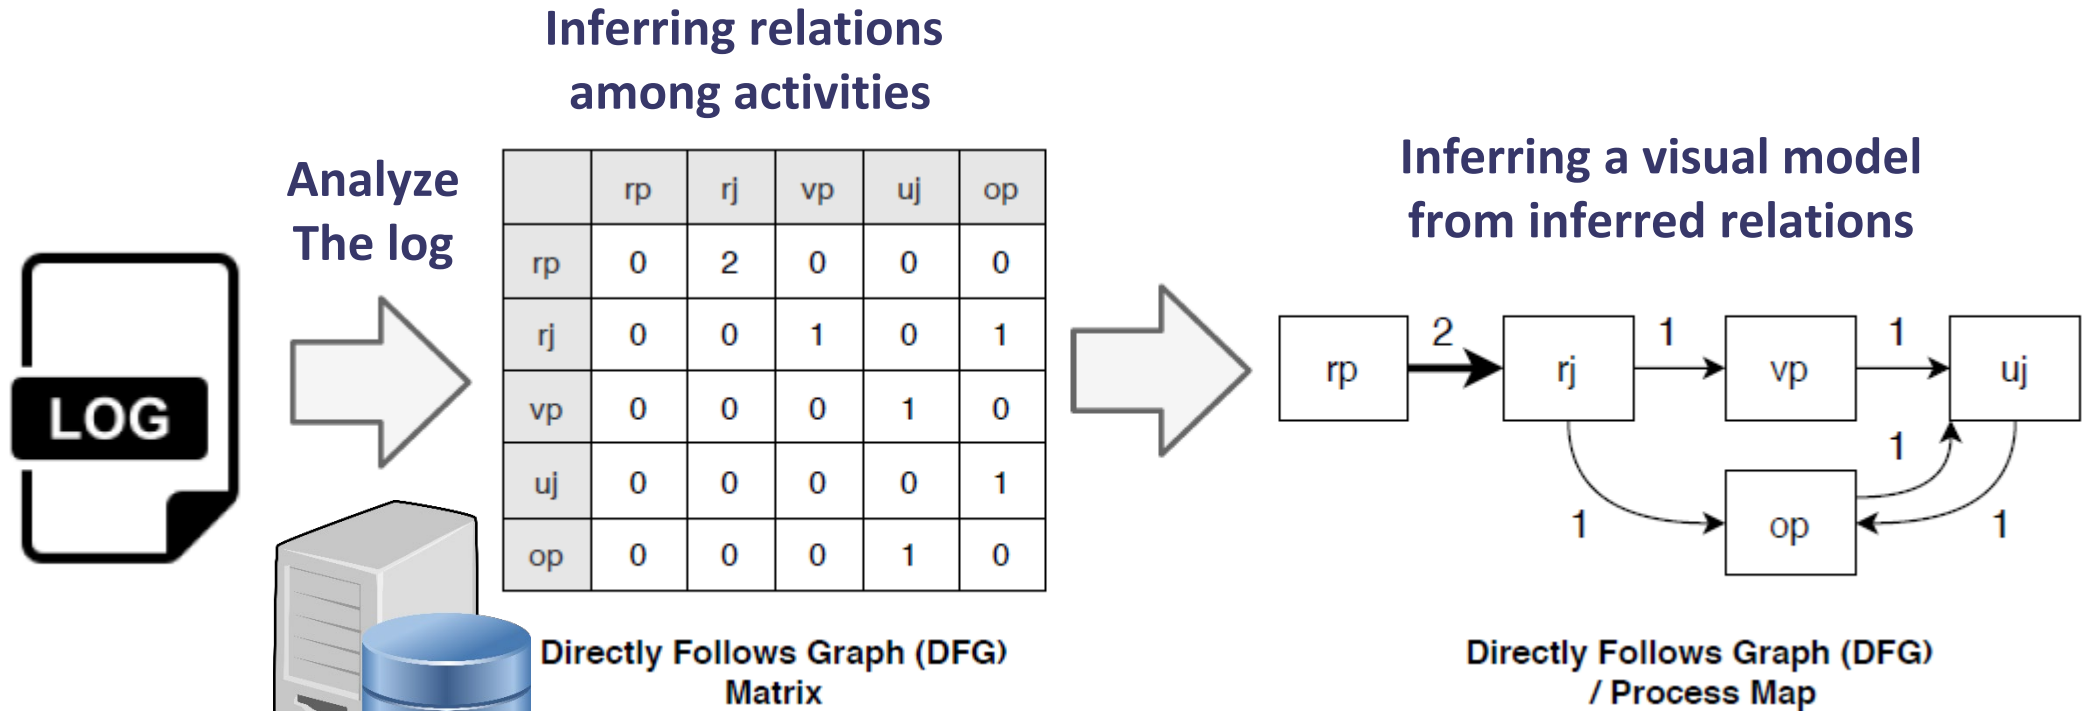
LOG

Analyze The log

Inferring relations among activities

| | rp | rj | vp | uj | op |
|---|---|---|---|---|---|
| rp | 0 | 2 | 0 | 0 | 0 |
| rj | 0 | 0 | 1 | 0 | 1 |
| vp | 0 | 0 | 0 | 1 | 0 |
| uj | 0 | 0 | 0 | 0 | 1 |
| op | 0 | 0 | 0 | 1 | 0 |

Directly Follows Graph (DFG) Matrix

Inferring a visual model from inferred relations

rp 2 rj 1 vp 1 uj 1 1 op 1

Directly Follows Graph (DFG) / Process Map